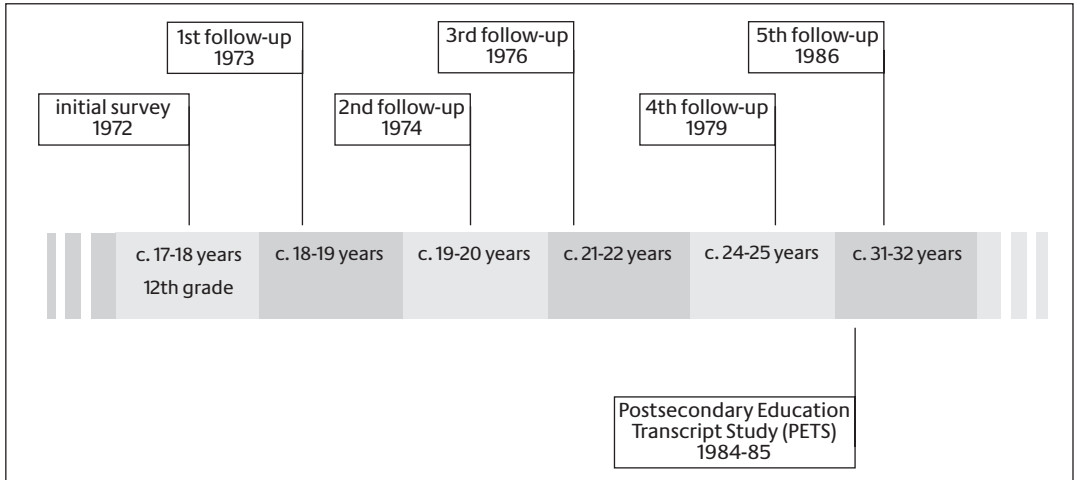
1st follow-up
1973

3rd follow-up
1976

5th follow-up
1986

initial survey
1972

2nd follow-up
1974

4th follow-up
1979

c. 17-18 years
12th grade

c. 18-19 years

c. 19-20 years

c. 21-22 years

c. 24-25 years

c. 31-32 years

Postsecondary Education Transcript Study (PETS)
1984-85